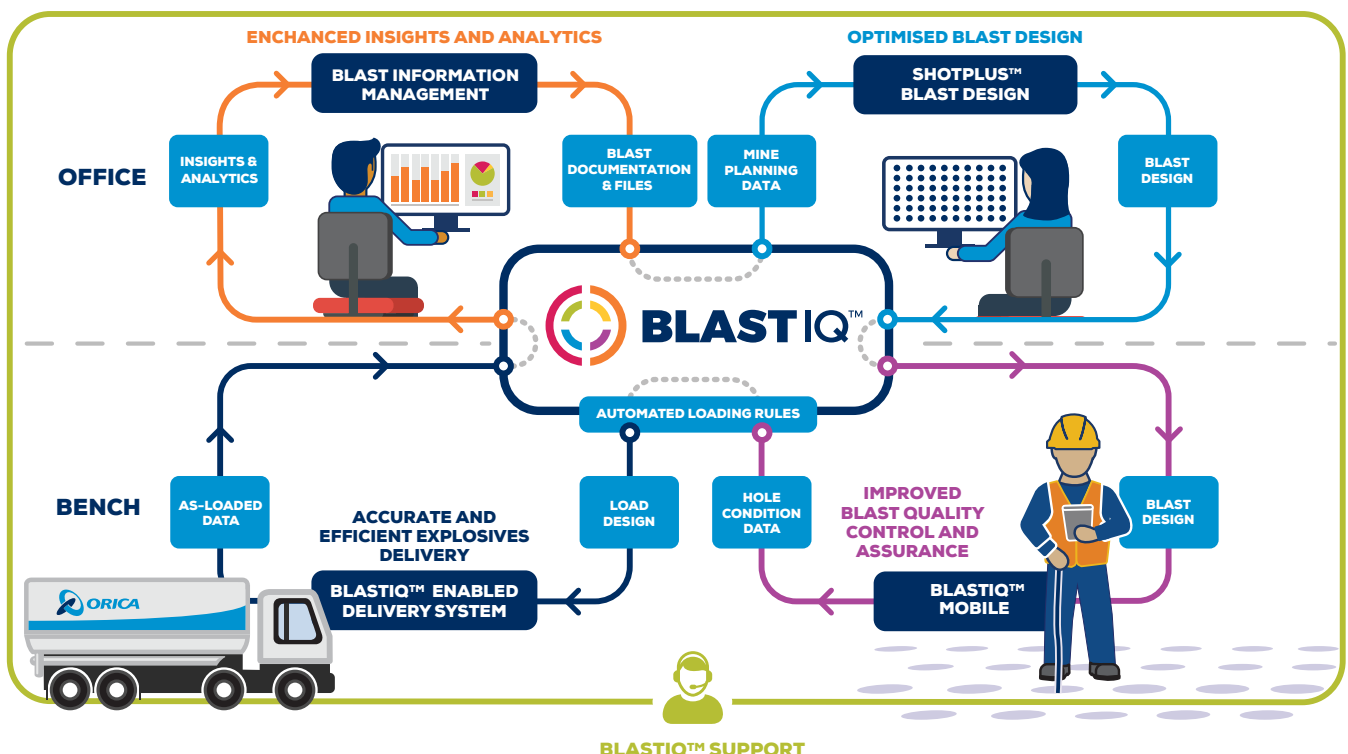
ENCHANCED INSIGHTS AND ANALYTICS

BLAST INFORMATION MANAGEMENT

INSIGHTS & ANALYTICS

BLAST DOCUMENTATION & FILES

OPTIMISED BLAST DESIGN

SHOTPLUS™ BLAST DESIGN

MINE PLANNING DATA

BLAST DESIGN

OFFICE

BLASTIQ™

AUTOMATED LOADING RULES

BENCH

AS-LOADED DATA

ACCURATE AND EFFICIENT EXPLOSIVES DELIVERY

LOAD DESIGN

HOLE CONDITION DATA

IMPROVED BLAST QUALITY CONTROL AND ASSURANCE

BLAST DESIGN

BLASTIQ™ ENABLED DELIVERY SYSTEM

BLASTIQ™ MOBILE

ORICA

BLASTIQ™ SUPPORT